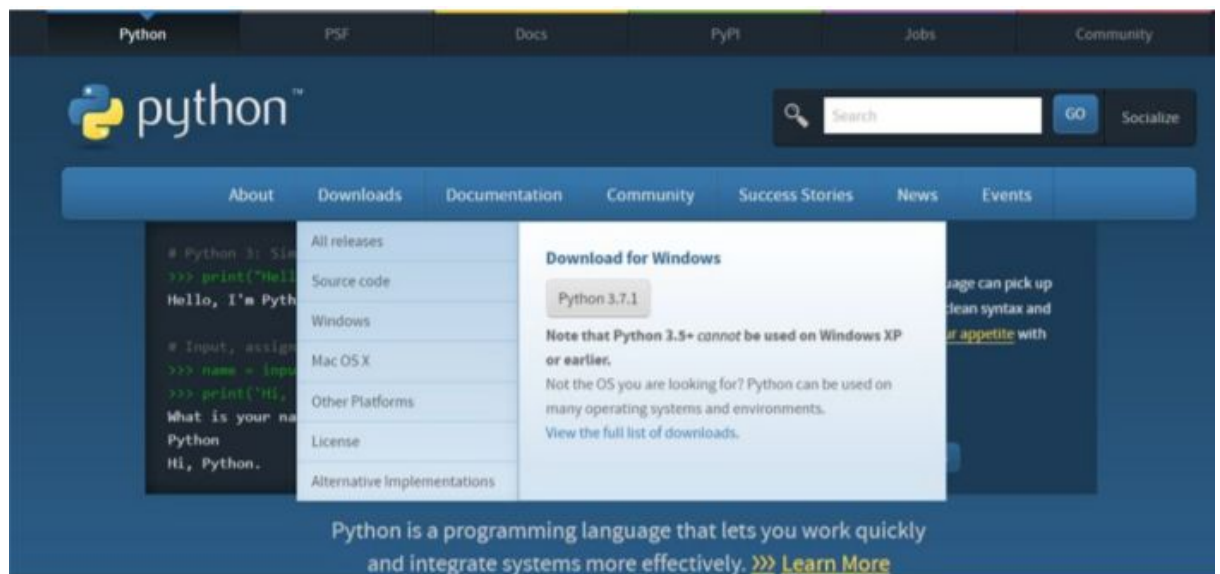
Python PSF Docs PyPI Jobs Community

python™

Search GO Socialize

About Downloads Documentation Community Success Stories News Events

# Python 3: Sim
>>> print("Hell
Hello, I'm Pyth

# Input, assign
>>> name = inpu
>>> print('Hi,
What is your na
Python
Hi, Python.

All releases
Source code
Windows
Mac OS X
Other Platforms
License
Alternative Implementations

Download for Windows

Python 3.7.1

Note that Python 3.5+ *cannot* be used on Windows XP or earlier.

Not the OS you are looking for? Python can be used on many operating systems and environments.

View the full list of downloads.

uage can pick up
clean syntax and
ur appetite with

Python is a programming language that lets you work quickly and integrate systems more effectively. >>> Learn More